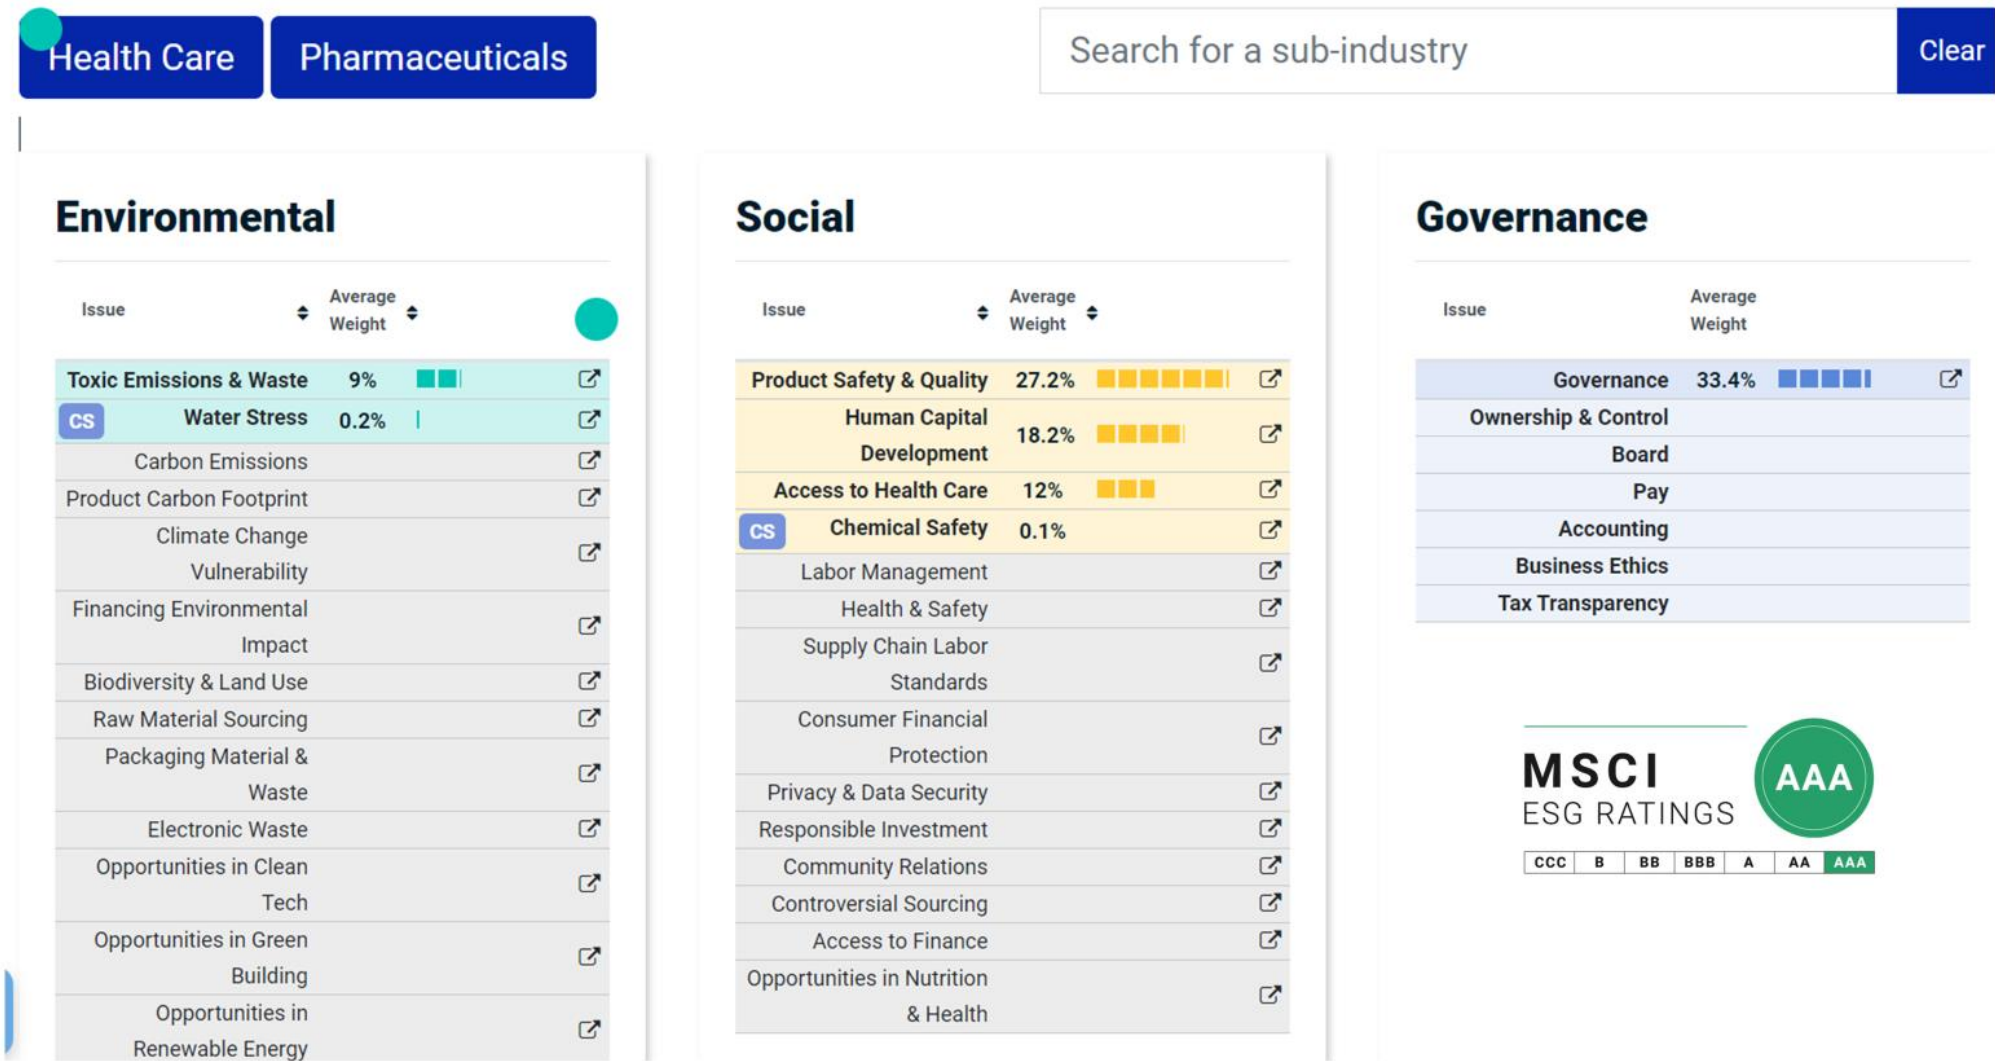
Health Care Pharmaceuticals

Search for a sub-industry Clear

Environmental

| Issue | Average Weight |
|---|---|
| Toxic Emissions & Waste | 9% |
| CS Water Stress | 0.2% |
| Carbon Emissions | |
| Product Carbon Footprint | |
| Climate Change Vulnerability | |
| Financing Environmental Impact | |
| Biodiversity & Land Use | |
| Raw Material Sourcing | |
| Packaging Material & Waste | |
| Electronic Waste | |
| Opportunities in Clean Tech | |
| Opportunities in Green Building | |
| Opportunities in Renewable Energy | |

Social

| Issue | Average Weight |
|---|---|
| Product Safety & Quality | 27.2% |
| Human Capital Development | 18.2% |
| Access to Health Care | 12% |
| CS Chemical Safety | 0.1% |
| Labor Management | |
| Health & Safety | |
| Supply Chain Labor Standards | |
| Consumer Financial Protection | |
| Privacy & Data Security | |
| Responsible Investment | |
| Community Relations | |
| Controversial Sourcing | |
| Access to Finance | |
| Opportunities in Nutrition & Health | |

Governance

| Issue | Average Weight |
|---|---|
| Governance | 33.4% |
| Ownership & Control | |
| Board | |
| Pay | |
| Accounting | |
| Business Ethics | |
| Tax Transparency | |

MSCI ESG RATINGS AAA

CCC B BB BBB A AA AAA